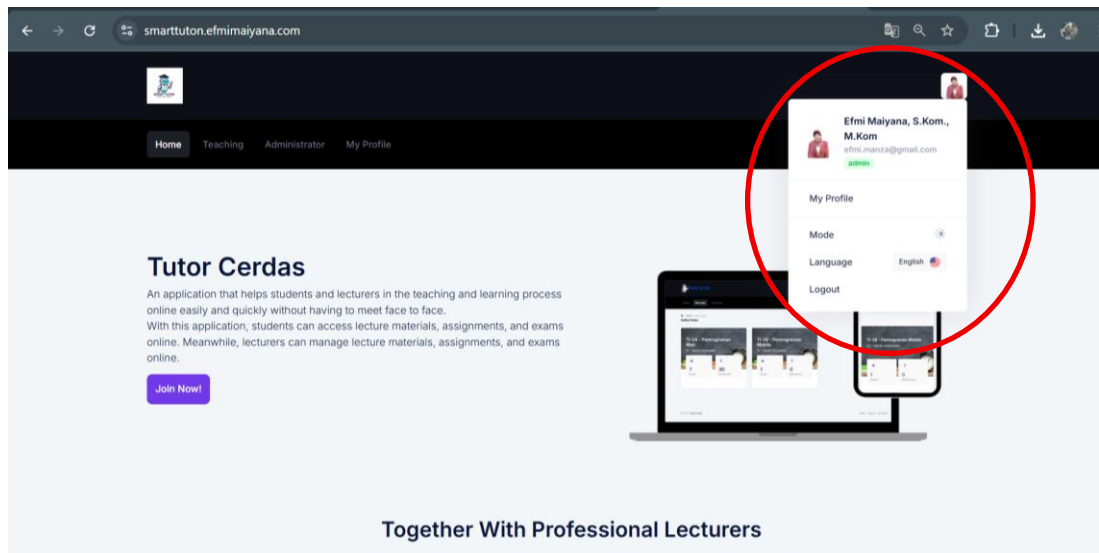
smarttuton.efmimaiyana.com

Home Teaching Administrator My Profile

Efmi Maiyana, S.Kom., M.Kom
efmi.manza@gmail.com
admin

My Profile

Mode

Language English

Logout

Tutor Cerdas

An application that helps students and lecturers in the teaching and learning process online easily and quickly without having to meet face to face.
With this application, students can access lecture materials, assignments, and exams online. Meanwhile, lecturers can manage lecture materials, assignments, and exams online.

Join Now!

Together With Professional Lecturers